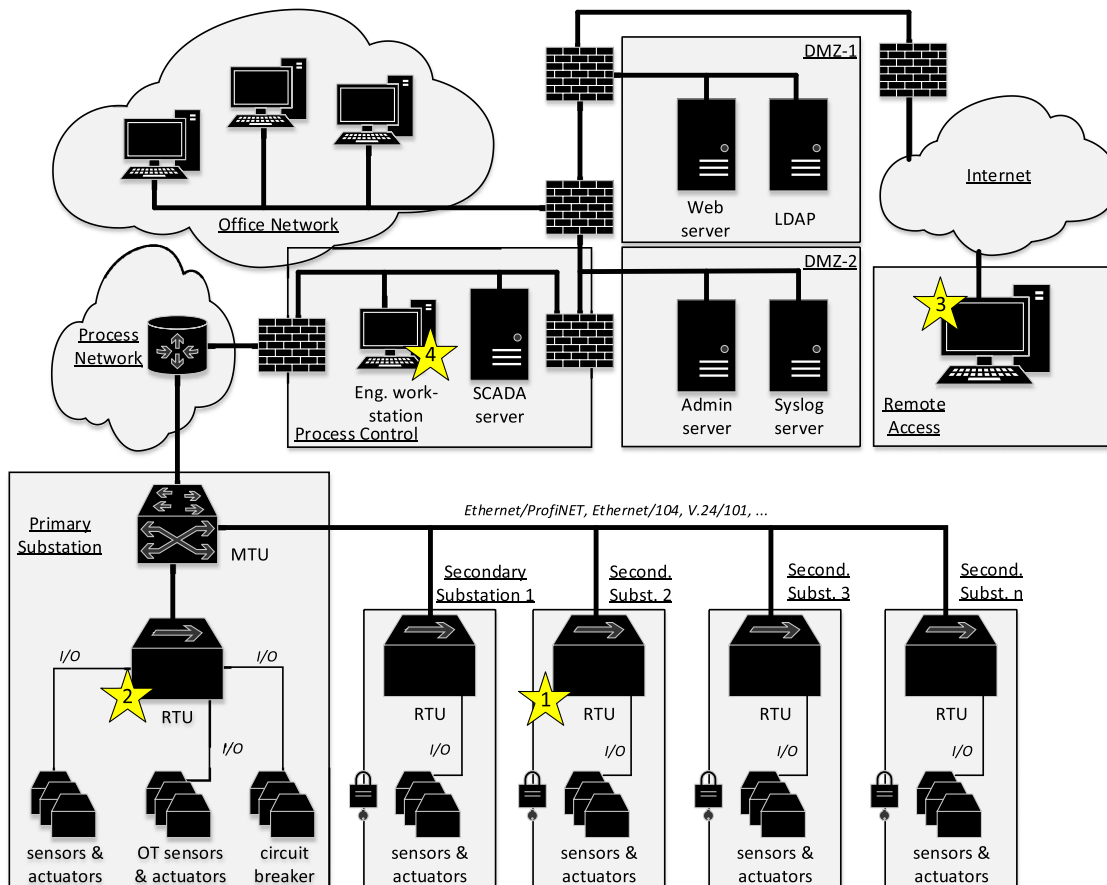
DMZ-1

Office Network

Web server

LDAP

Internet

DMZ-2

Process Network

4

Eng. work-station

SCADA server

Process Control

Admin server

Syslog server

3

Remote Access

Primary Substation

MTU

Ethernet/ProfiNET, Ethernet/104, V.24/101, ...

Secondary Substation 1

Second. Subst. 2

Second. Subst. 3

Second. Subst. n

I/O

I/O

2

RTU

I/O

RTU

I/O

1

RTU

I/O

RTU

I/O

RTU

I/O

sensors & actuators

OT sensors & actuators

circuit breaker

sensors & actuators

sensors & actuators

sensors & actuators

sensors & actuators